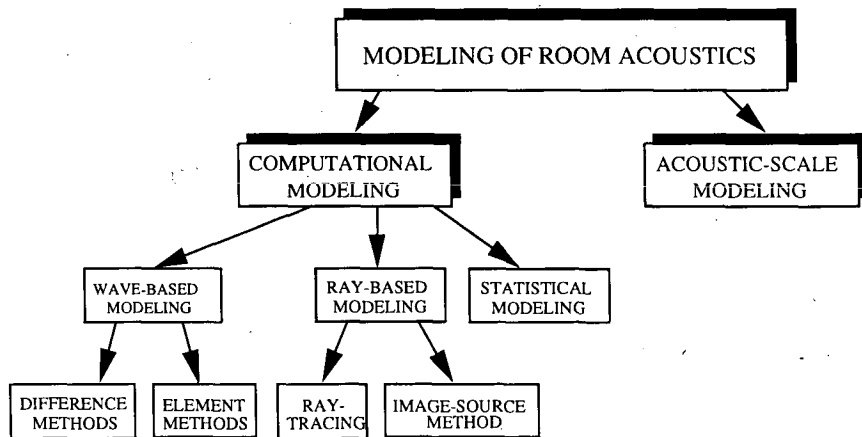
MODELING OF ROOM ACOUSTICS

COMPUTATIONAL MODELING

ACOUSTIC-SCALE MODELING

WAVE-BASED MODELING

RAY-BASED MODELING

STATISTICAL MODELING

DIFFERENCE METHODS

ELEMENT METHODS

RAY-TRACING

IMAGE-SOURCE METHOD